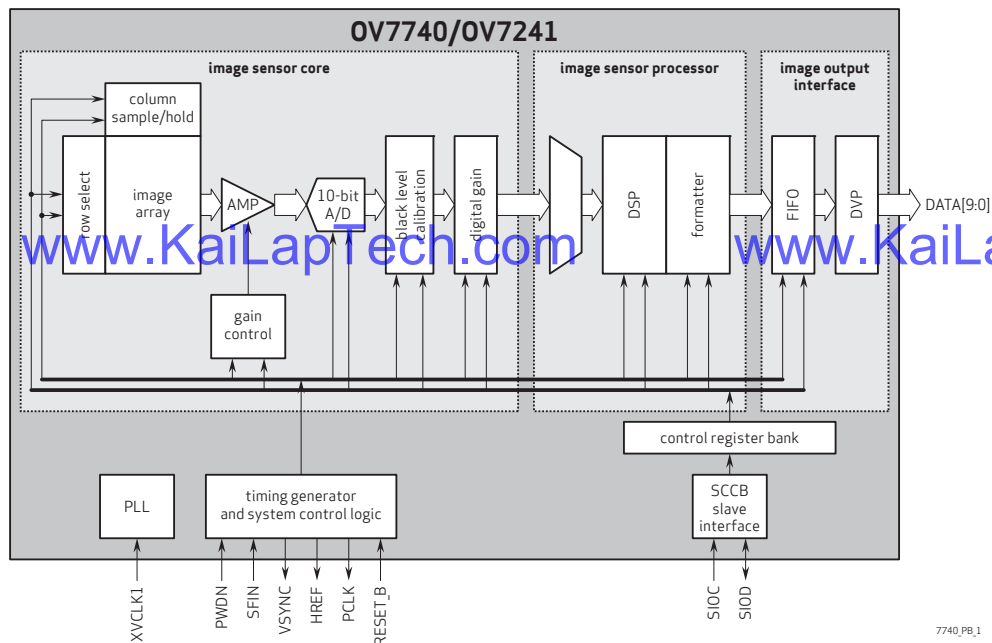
OV7740/OV7241

image sensor core

image sensor processor

image output interface

column sample/hold

row select

image array

AMP

10-bit A/D

black level calibration

digital gain

DSP

formatter

FIFO

DVP

DATA[9:0]

www.KaiLapTech.com

www.KaiLa

gain control

control register bank

PLL

timing generator and system control logic

SCCB slave interface

XVCLK1

PWDN

SFIN

VSYNC

HREF

PCLK

RESET_B

SIOC

SIOD

7740_PB_1